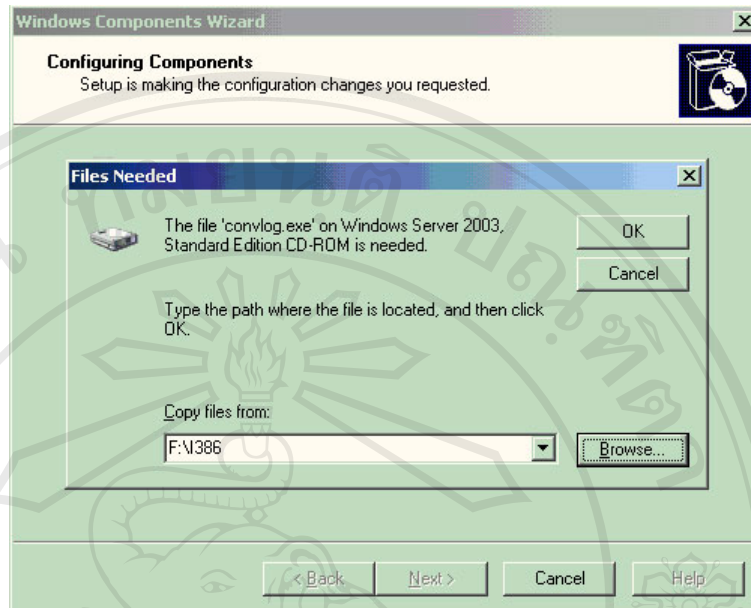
Windows Components Wizard

Configuring Components
Setup is making the configuration changes you requested.

Files Needed

The file 'convlog.exe' on Windows Server 2003, Standard Edition CD-ROM is needed.

OK

Cancel

Type the path where the file is located, and then click OK.

Copy files from:

F:\I386

Browse...

< Back

Next >

Cancel

Help